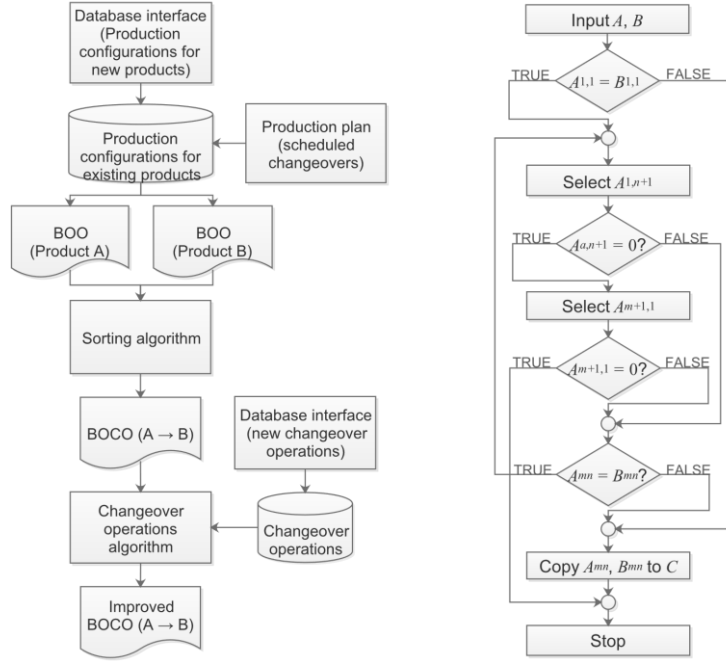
Database interface (Production configurations for new products)

Production configurations for existing products

Production plan (scheduled changeovers)

BOO (Product A)

BOO (Product B)

Sorting algorithm

BOCO (A → B)

Database interface (new changeover operations)

Changeover operations

Changeover operations algorithm

Improved BOCO (A → B)

Input $A$, $B$

TRUE $A_{1,1} = B_{1,1}$ FALSE

Select $A_{1,n+1}$

TRUE $A_{a,n+1} = 0?$ FALSE

Select $A_{m+1,1}$

TRUE $A_{m+1,1} = 0?$ FALSE

TRUE $A_{mn} = B_{mn}?$ FALSE

Copy $A_{mn}$, $B_{mn}$ to $C$

Stop